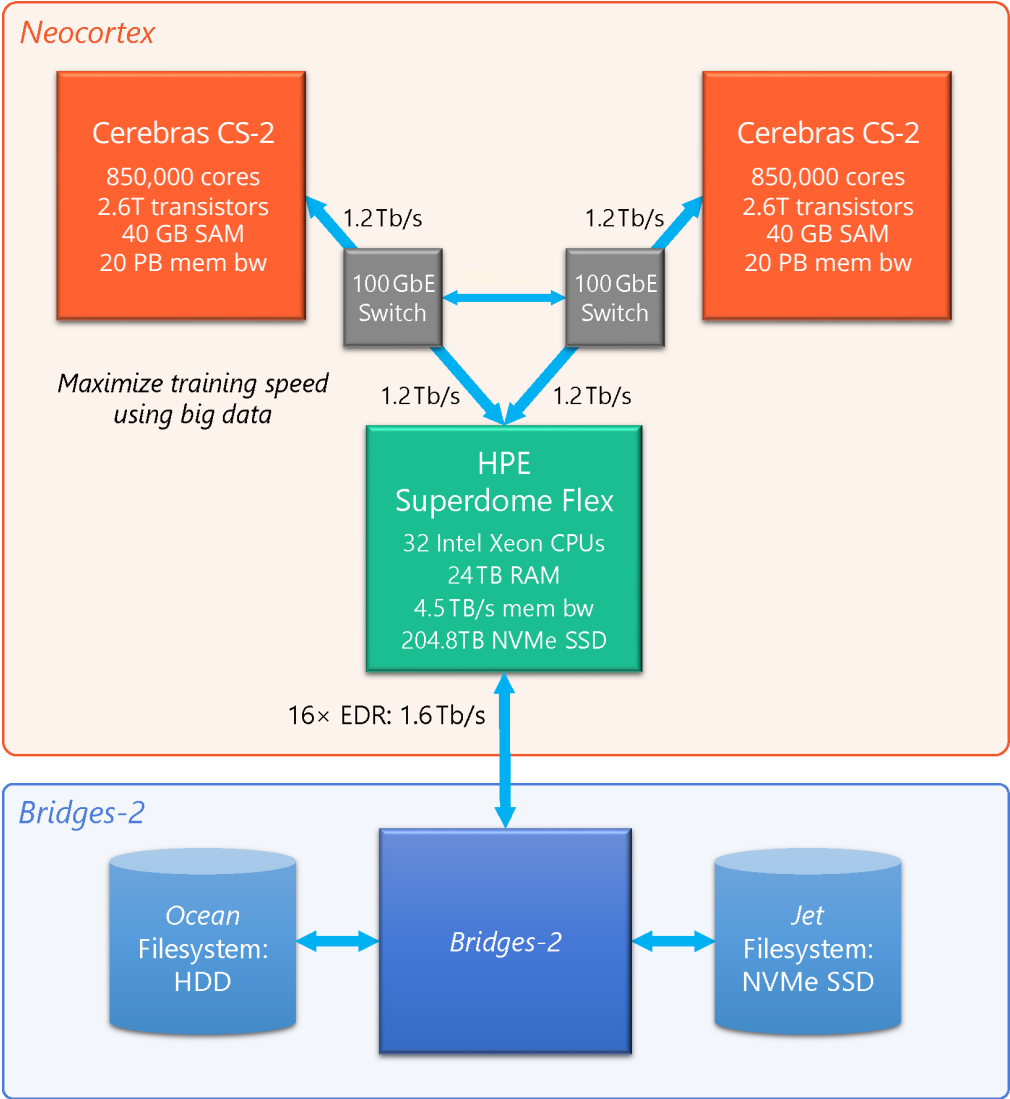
Neocortex

Cerebras CS-2
850,000 cores
2.6T transistors
40 GB SAM
20 PB mem bw

1.2 Tb/s

100 GbE Switch

100 GbE Switch

1.2 Tb/s

Cerebras CS-2
850,000 cores
2.6T transistors
40 GB SAM
20 PB mem bw

Maximize training speed using big data

1.2 Tb/s

1.2 Tb/s

HPE
Superdome Flex
32 Intel Xeon CPUs
24TB RAM
4.5 TB/s mem bw
204.8TB NVMe SSD

16× EDR: 1.6 Tb/s

Bridges-2

Ocean
Filesystem:
HDD

Bridges-2

Jet
Filesystem:
NVMe SSD